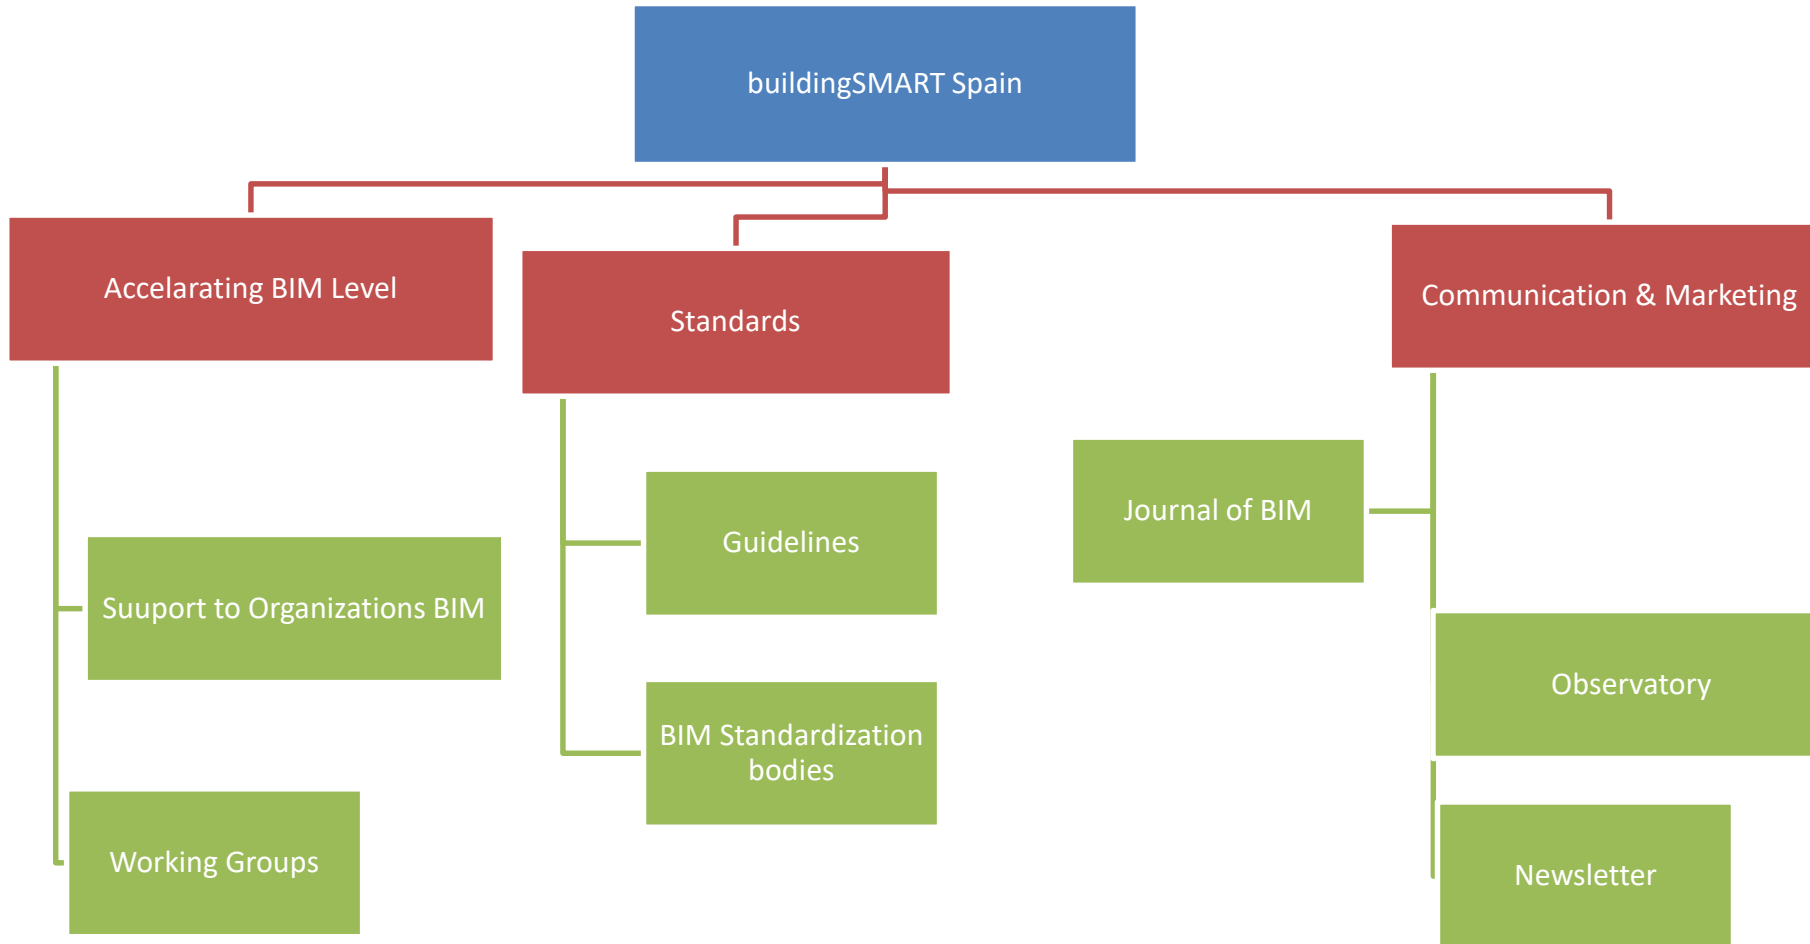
buildingSMART Spain

Accelarating BIM Level

Standards

Communication & Marketing

Suuport to Organizations BIM

Working Groups

Guidelines

BIM Standardization bodies

Journal of BIM

Observatory

Newsletter